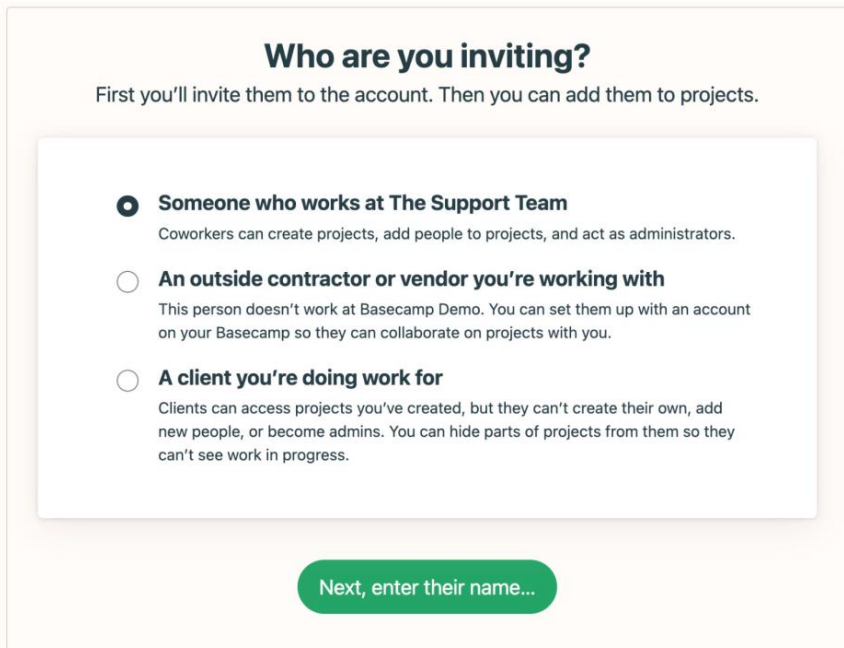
Who are you inviting?

First you'll invite them to the account. Then you can add them to projects.

Someone who works at The Support Team

Coworkers can create projects, add people to projects, and act as administrators.

An outside contractor or vendor you're working with

This person doesn't work at Basecamp Demo. You can set them up with an account on your Basecamp so they can collaborate on projects with you.

A client you're doing work for

Clients can access projects you've created, but they can't create their own, add new people, or become admins. You can hide parts of projects from them so they can't see work in progress.

Next, enter their name...